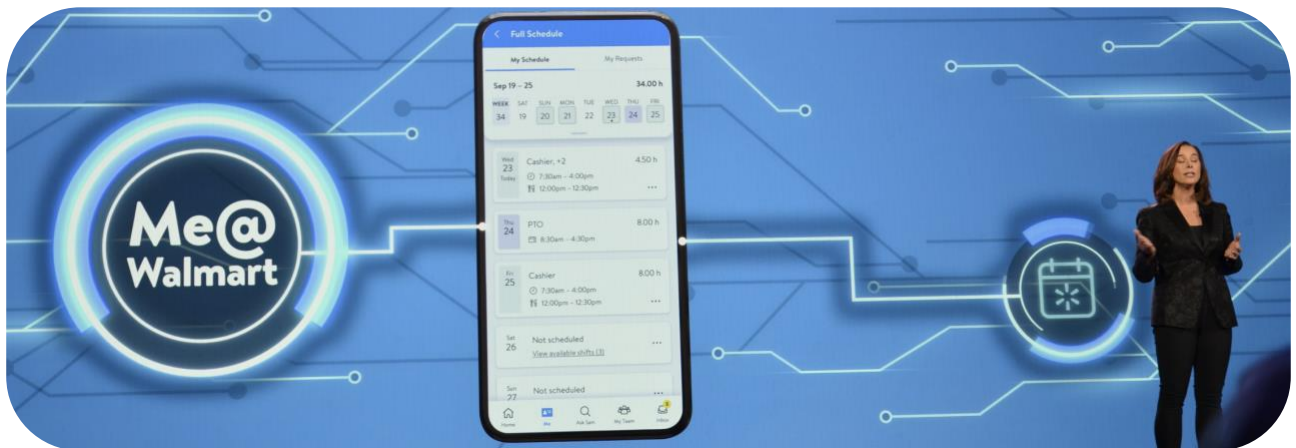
Me@
Walmart

Full Schedule

My Schedule
My Requests

Sep 19 – 25
34.00 h

WEEK 34
SAT 19
SUN 20
MON 21
TUE 22
WED 23
THU 24
FRI 25

Wed 23 Today
Cashier, +2
4.50 h
7:30am – 4:00pm
12:00pm – 12:30pm

Thu 24
PTO
8.00 h
8:30am – 4:30pm

Fri 25
Cashier
8.00 h
7:30am – 4:00pm
12:00pm – 12:30pm

Sat 26
Not scheduled
View available shifts (3)

Sun 27
Not scheduled

Home
Me
Ask Sam
My Team
Inbox